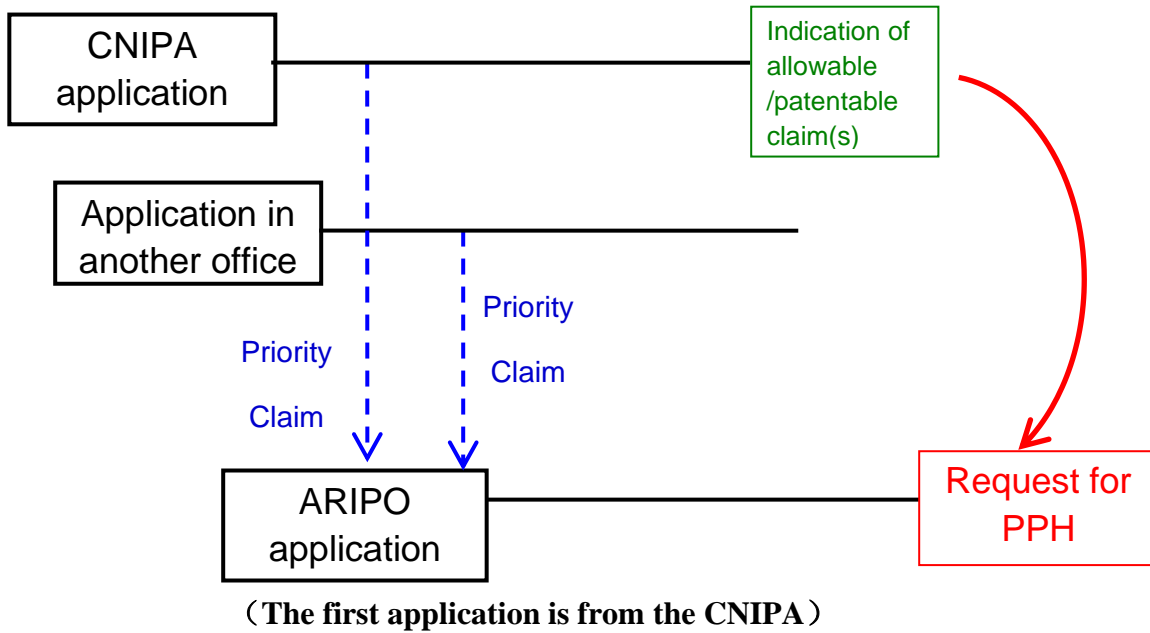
CNIPA application

Indication of allowable /patentable claim(s)

Application in another office

Priority Claim

Priority Claim

ARIPO application

Request for PPH

（The first application is from the CNIPA）